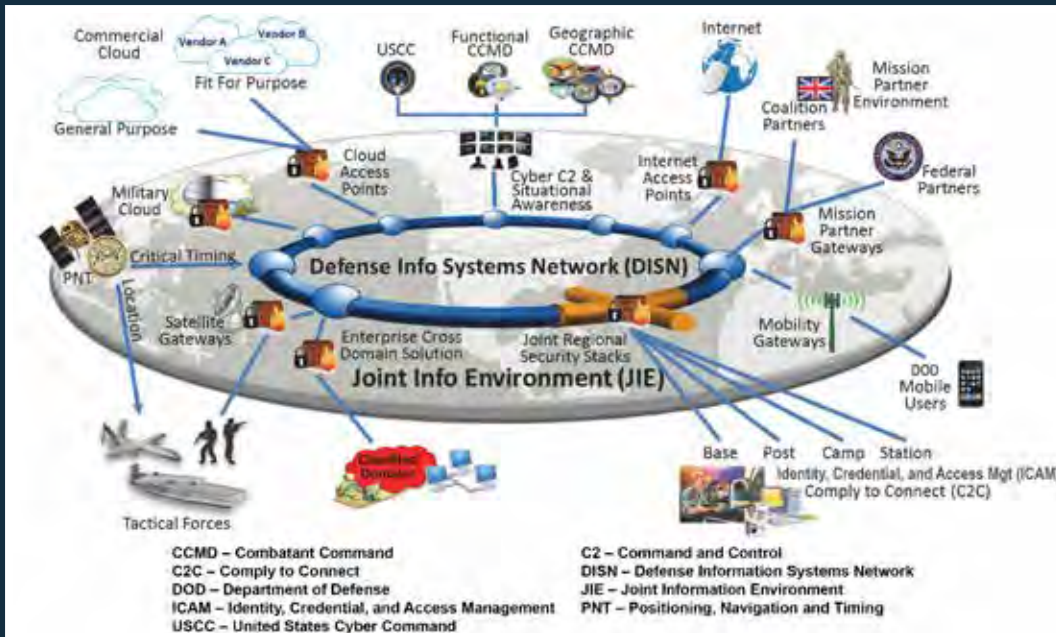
Commercial Cloud

Vendor A
Vendor B
Vendor C

Fit For Purpose

USCC

Functional CCMD

Geographic CCMD

Internet

Mission Partner Environment

Coalition Partners

General Purpose

Cloud Access Points

Cyber C2 & Situational Awareness

Internet Access Points

Federal Partners

Military Cloud

Mission Partner Gateways

PNT

Critical Timing

Location

Defense Info Systems Network (DISN)

Satellite Gateways

Enterprise Cross Domain Solution

Joint Regional Security Stacks

Mobility Gateways

Joint Info Environment (JIE)

DOD Mobile Users

Classified Domain

Base Post Camp Station

Identity, Credential, and Access Mgt (ICAM

Comply to Connect (C2C)

Tactical Forces

CCMD – Combatant Command
C2C – Comply to Connect
DOD – Department of Defense
ICAM – Identity, Credential, and Access Management
USCC – United States Cyber Command

C2 – Command and Control
DISN – Defense Information Systems Network
JIE – Joint Information Environment
PNT – Positioning, Navigation and Timing